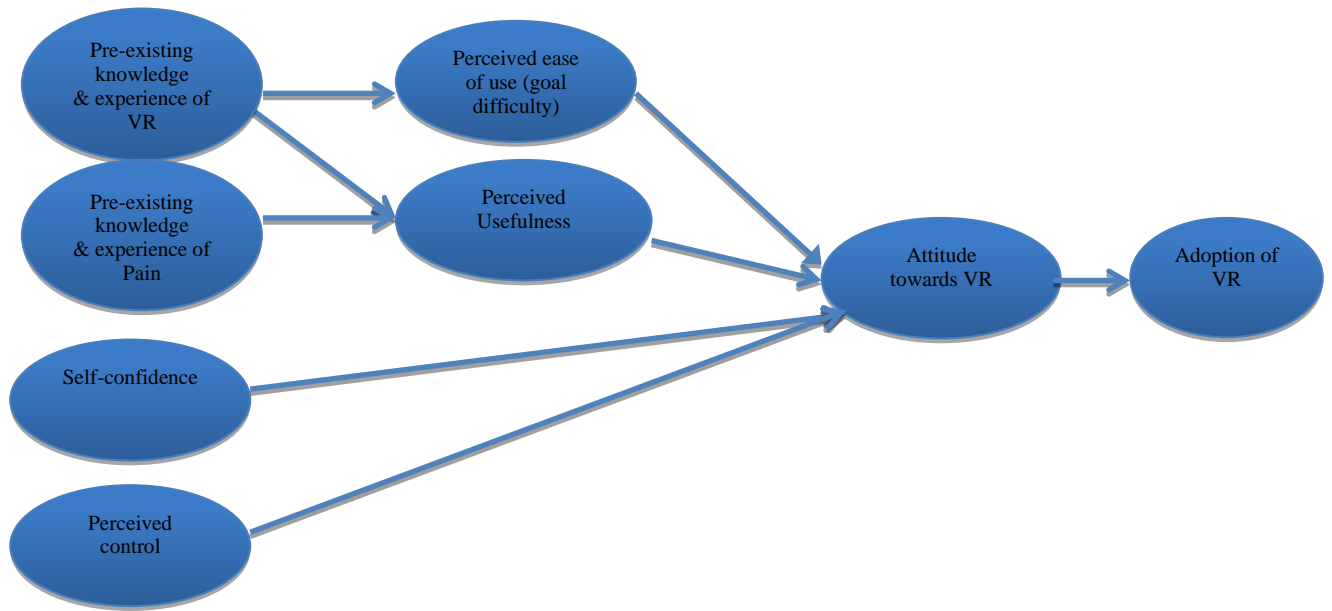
Pre-existing knowledge & experience of VR

Perceived ease of use (goal difficulty)

Pre-existing knowledge & experience of Pain

Perceived Usefulness

Attitude towards VR

Adoption of VR

Self-confidence

Perceived control